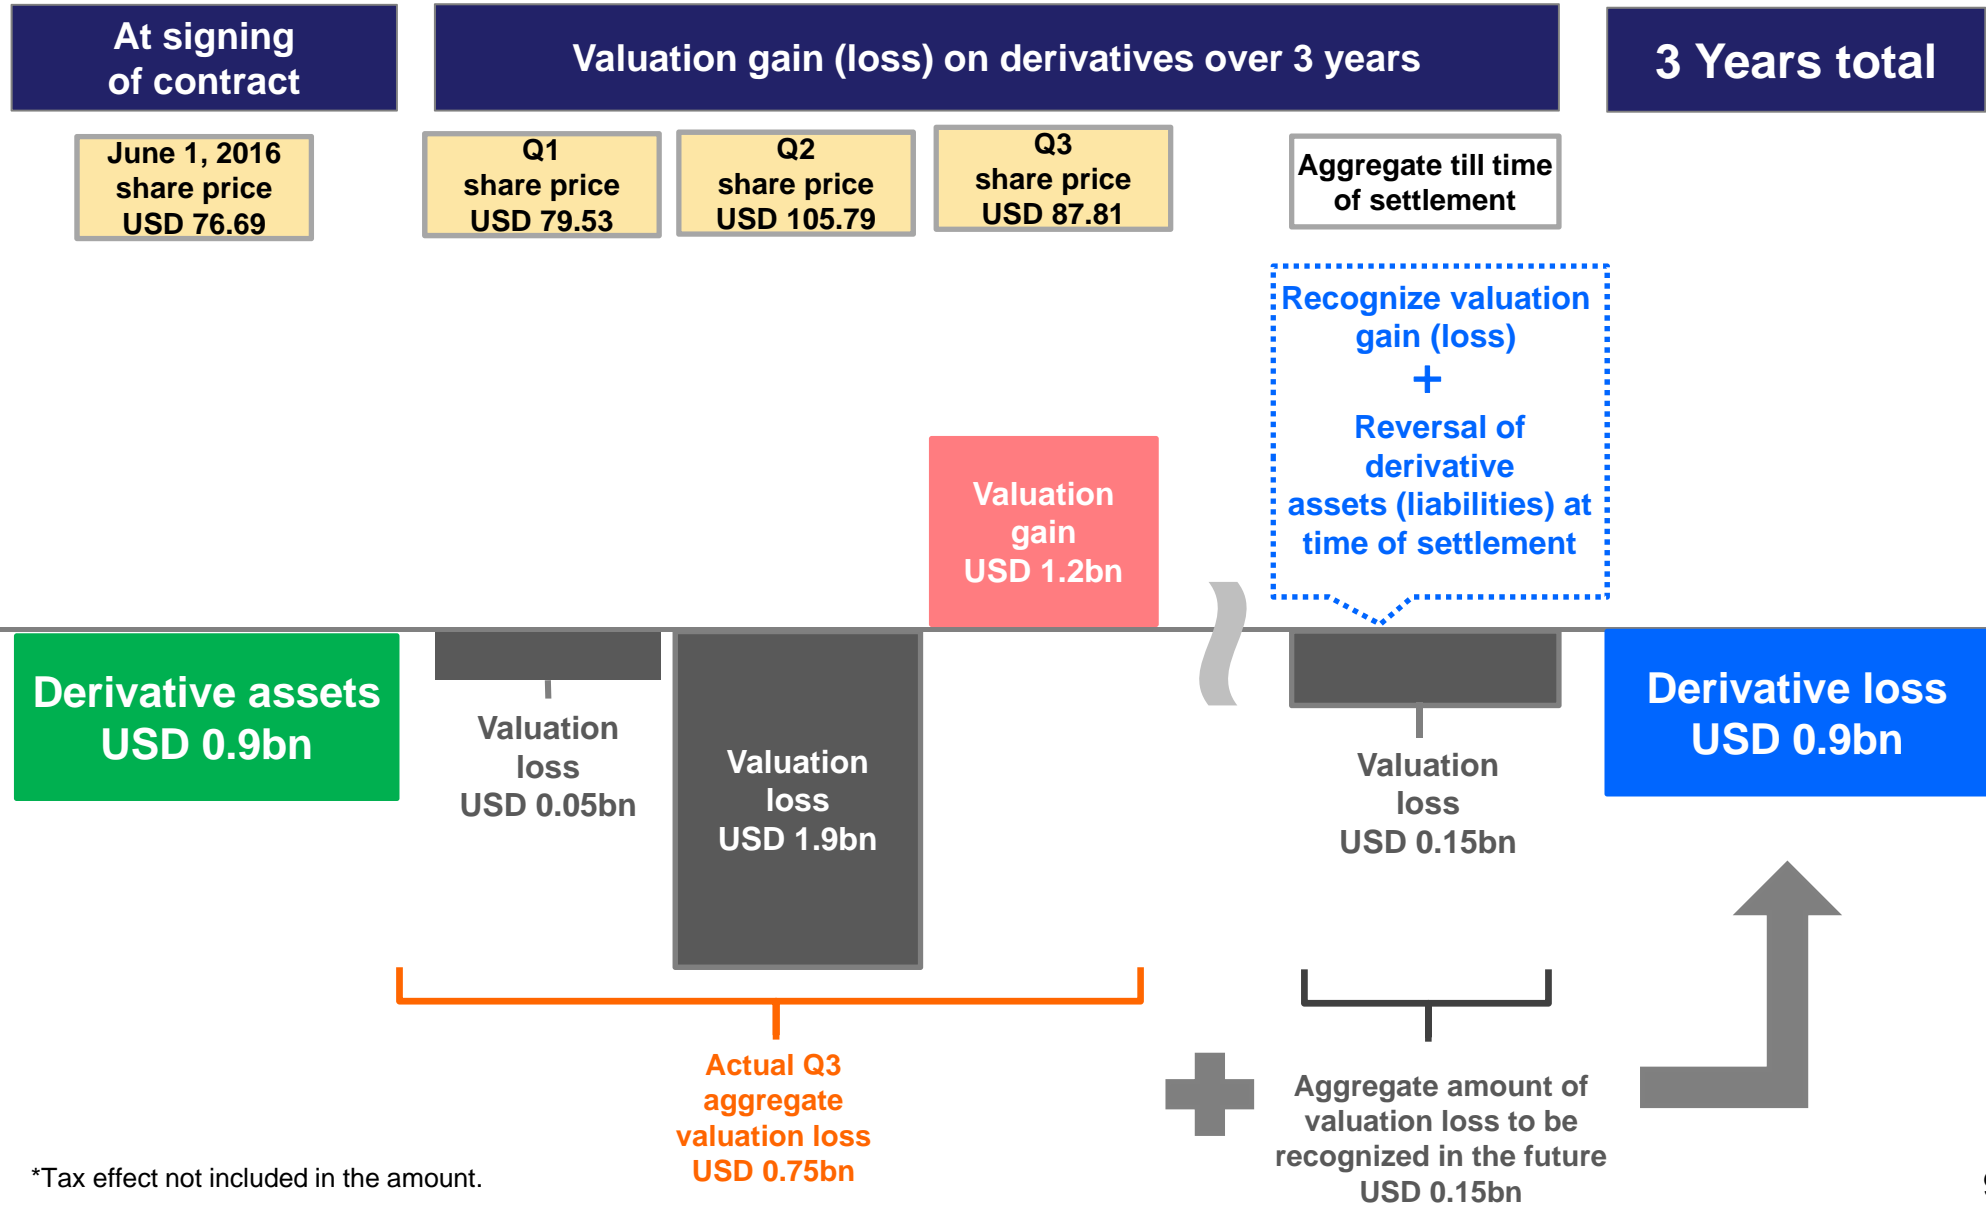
At signing of contract

Valuation gain (loss) on derivatives over 3 years

3 Years total

June 1, 2016 share price USD 76.69

Q1 share price USD 79.53

Q2 share price USD 105.79

Q3 share price USD 87.81

Aggregate till time of settlement

Recognize valuation gain (loss) + Reversal of derivative assets (liabilities) at time of settlement

Valuation gain USD 1.2bn

Derivative assets USD 0.9bn

Valuation loss USD 0.05bn

Valuation loss USD 1.9bn

Valuation loss USD 0.15bn

Derivative loss USD 0.9bn

Actual Q3 aggregate valuation loss USD 0.75bn

Aggregate amount of valuation loss to be recognized in the future USD 0.15bn

*Tax effect not included in the amount.